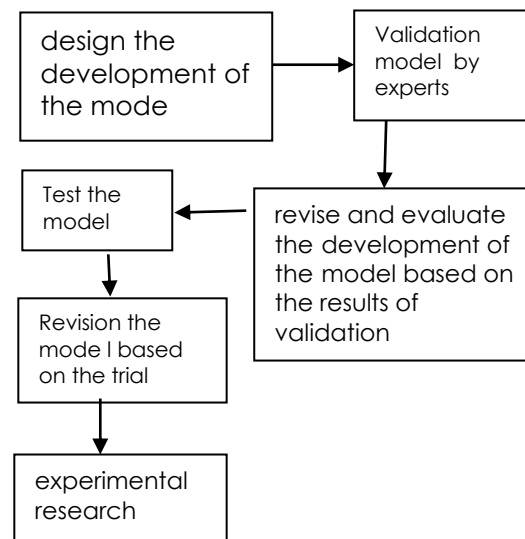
design the development of the mode

Validation model by experts

revise and evaluate the development of the model based on the results of validation

Test the model

Revision the mode l based on the trial

experimental research